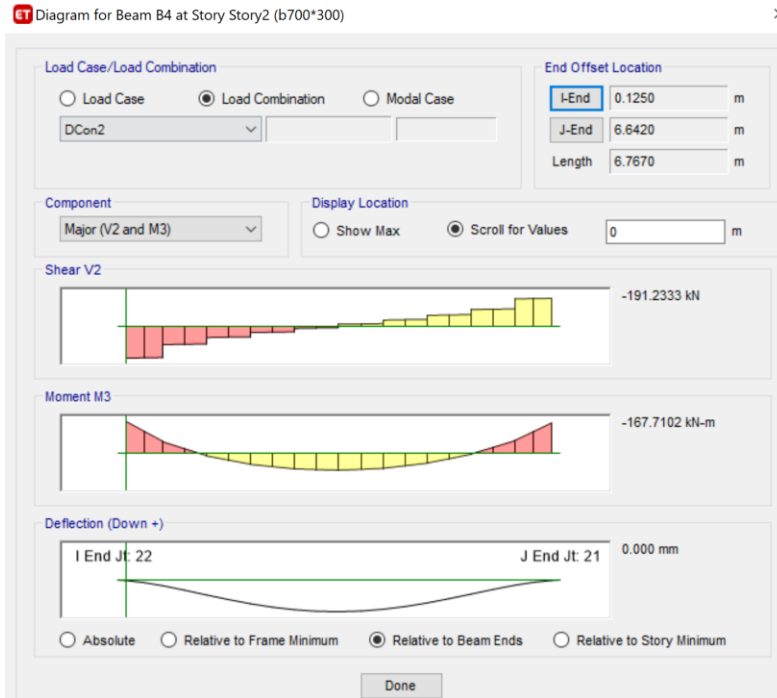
ET Diagram for Beam B4 at Story Story2 (b700*300)

Load Case/Load Combination
Load Case
Load Combination
Modal Case
DCon2

End Offset Location
I-End 0.1250 m
J-End 6.6420 m
Length 6.7670 m

Component
Major (V2 and M3)

Display Location
Show Max
Scroll for Values
0 m

Shear V2
-191.2333 kN

Moment M3
-167.7102 kN-m

Deflection (Down +)
I End Jt: 22
J End Jt: 21
0.000 mm

Absolute
Relative to Frame Minimum
Relative to Beam Ends
Relative to Story Minimum

Done